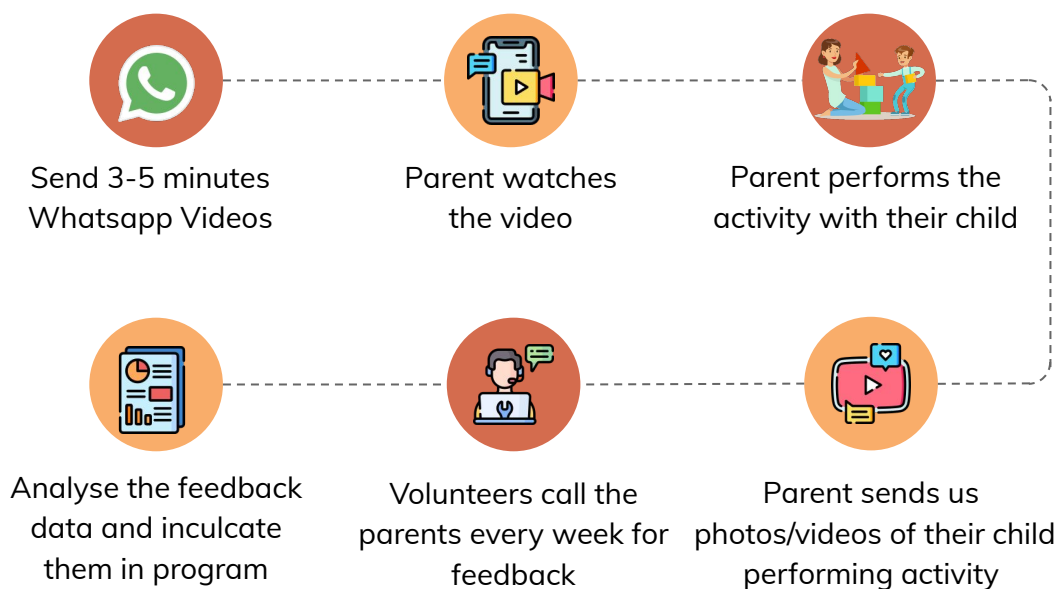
Send 3-5 minutes Whatsapp Videos

Parent watches the video

Parent performs the activity with their child

Parent sends us photos/videos of their child performing activity

Volunteers call the parents every week for feedback

Analyse the feedback data and inculcate them in program